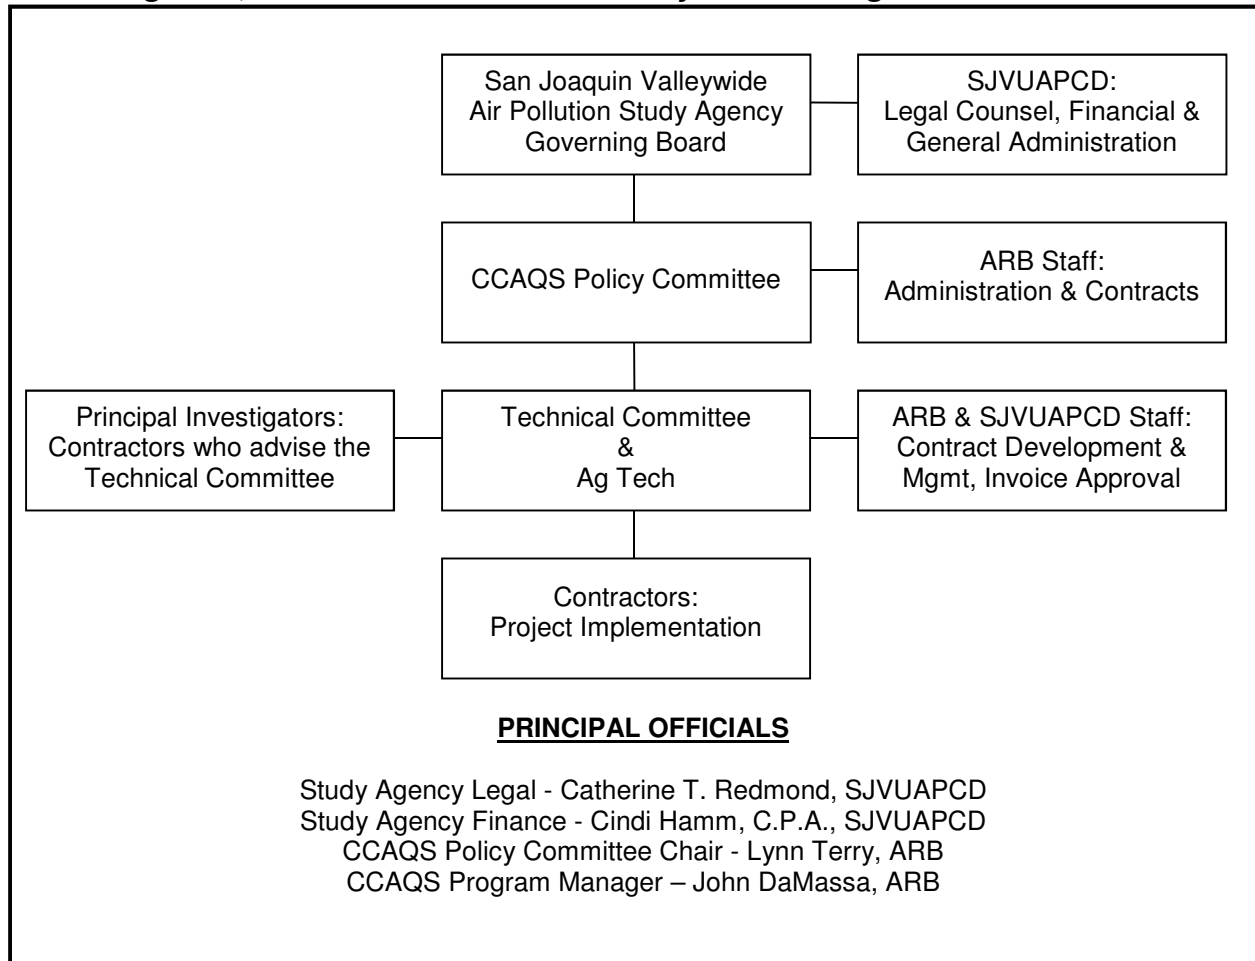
San Joaquin Valleywide Air Pollution Study Agency Governing Board

SJVUAPCD: Legal Counsel, Financial & General Administration

CCAQS Policy Committee

ARB Staff: Administration & Contracts

Principal Investigators: Contractors who advise the Technical Committee

Technical Committee & Ag Tech

ARB & SJVUAPCD Staff: Contract Development & Mgmt, Invoice Approval

Contractors: Project Implementation

**PRINCIPAL OFFICIALS**

Study Agency Legal - Catherine T. Redmond, SJVUAPCD
Study Agency Finance - Cindi Hamm, C.P.A., SJVUAPCD
CCAQS Policy Committee Chair - Lynn Terry, ARB
CCAQS Program Manager – John DaMassa, ARB